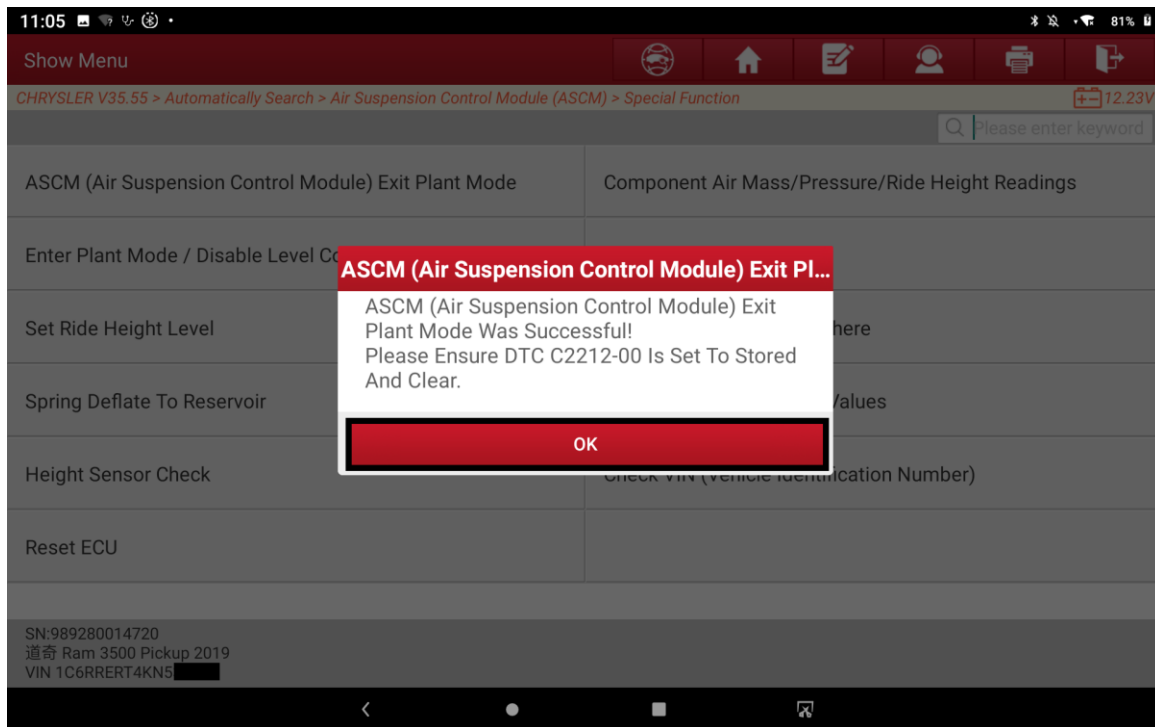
11:05 81%

Show Menu

CHRYSLER V35.55 > Automatically Search > Air Suspension Control Module (ASCM) > Special Function 12.23V

Please enter keyword

ASCM (Air Suspension Control Module) Exit Plant Mode

Component Air Mass/Pressure/Ride Height Readings

Enter Plant Mode / Disable Level Co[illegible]

Set Ride Height Level

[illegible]here

Spring Deflate To Reservoir

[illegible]Values

Height Sensor Check

Check VIN (Vehicle Identification Number)

Reset ECU

ASCM (Air Suspension Control Module) Exit Pl...

ASCM (Air Suspension Control Module) Exit Plant Mode Was Successful!
Please Ensure DTC C2212-00 Is Set To Stored And Clear.

OK

SN:989280014720
道奇 Ram 3500 Pickup 2019
VIN 1C6RRERT4KN5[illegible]